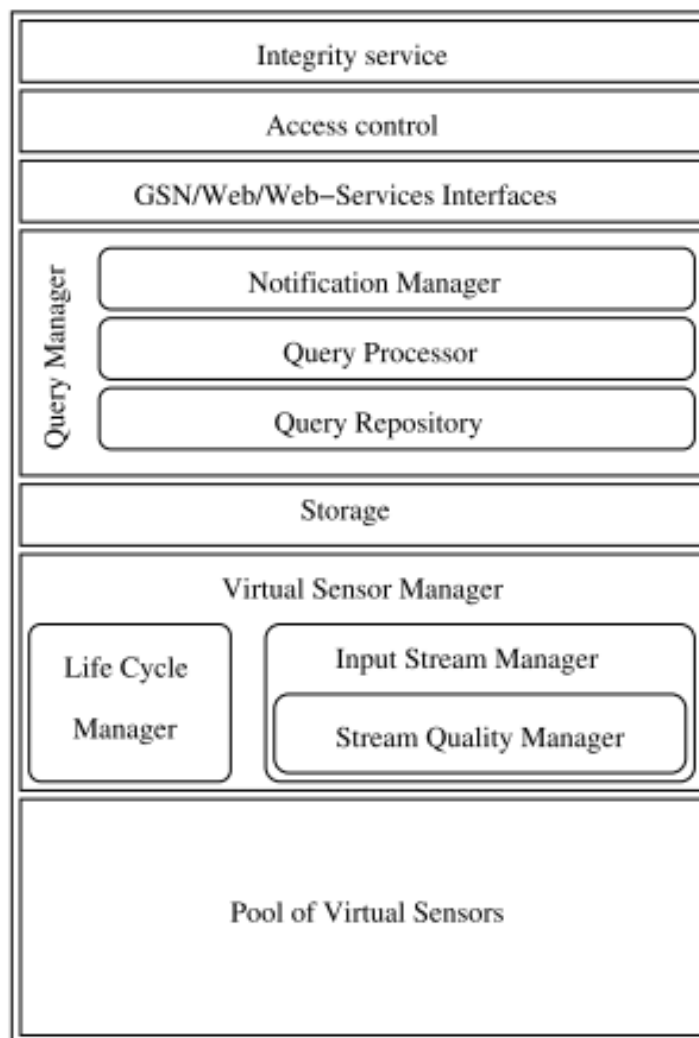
Integrity service

Access control

GSN/Web/Web−Services Interfaces

Query Manager

Notification Manager

Query Processor

Query Repository

Storage

Virtual Sensor Manager

Life Cycle Manager

Input Stream Manager

Stream Quality Manager

Pool of Virtual Sensors